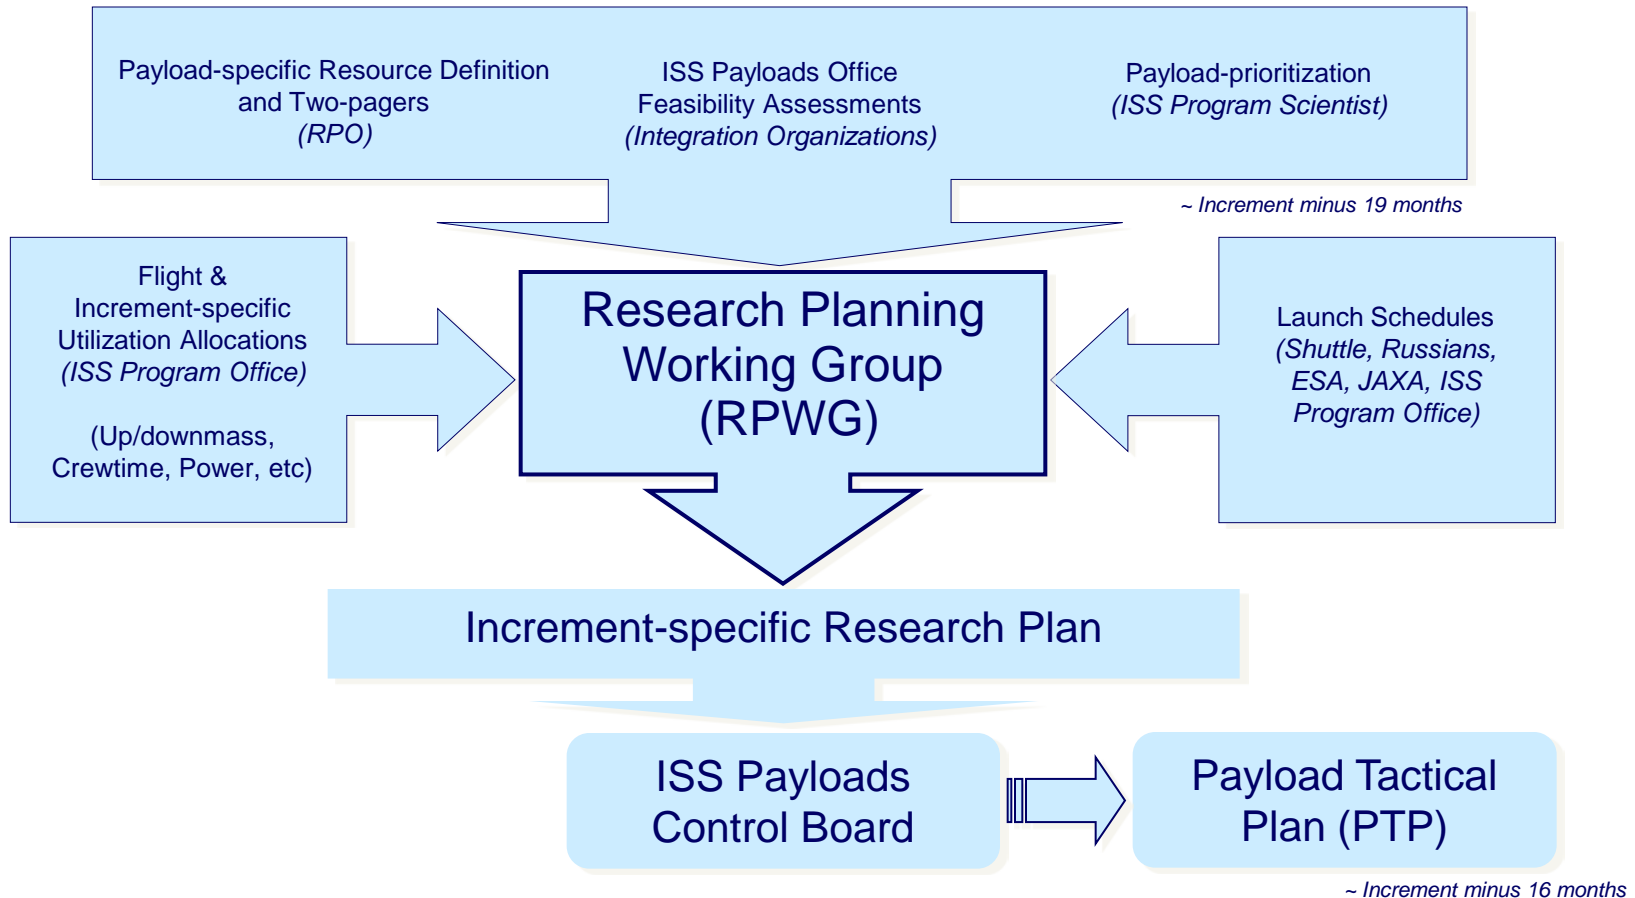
Payload-specific Resource Definition and Two-pagers
(RPO)

ISS Payloads Office
Feasibility Assessments
(Integration Organizations)

Payload-prioritization
(ISS Program Scientist)

~ Increment minus 19 months

Flight & Increment-specific Utilization Allocations
(ISS Program Office)

(Up/downmass, Crewtime, Power, etc)

Research Planning Working Group (RPWG)

Launch Schedules
(Shuttle, Russians, ESA, JAXA, ISS Program Office)

Increment-specific Research Plan

ISS Payloads Control Board

Payload Tactical Plan (PTP)

~ Increment minus 16 months